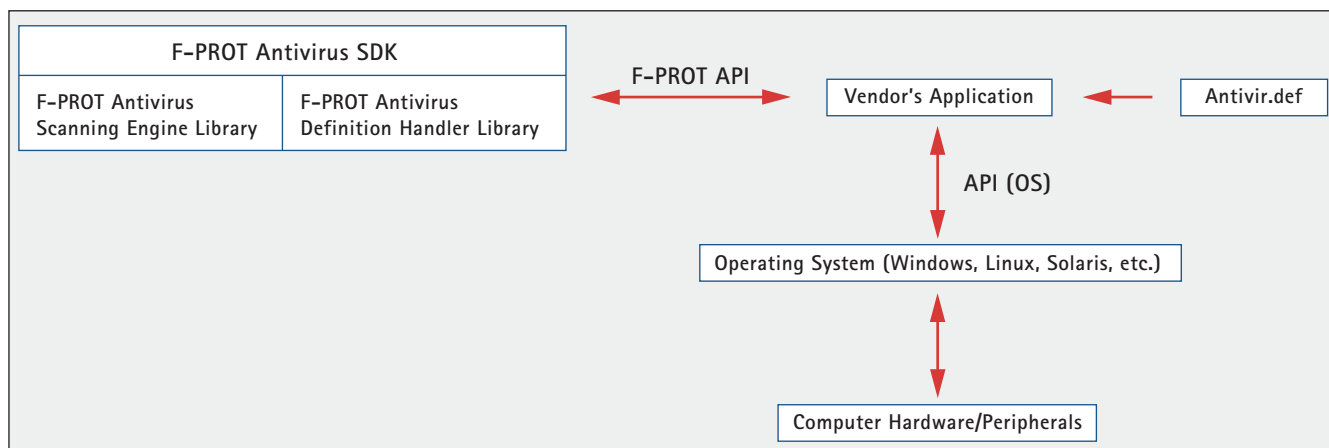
F-PROT Antivirus SDK

F-PROT Antivirus Scanning Engine Library

F-PROT Antivirus Definition Handler Library

F-PROT API

Vendor's Application

Antivir.def

API (OS)

Operating System (Windows, Linux, Solaris, etc.)

Computer Hardware/Peripherals